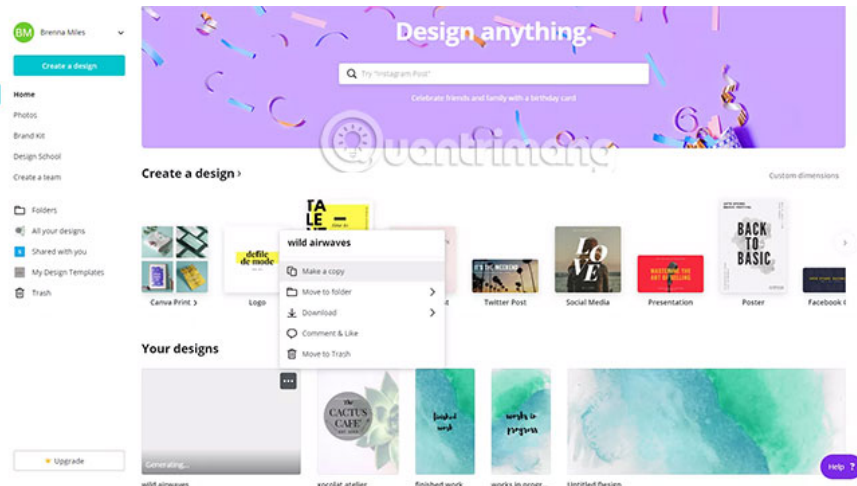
BM Brenna Miles

Create a design

Home
Photos
Brand Kit
Design School
Create a team

Folders
All your designs
Shared with you
My Design Templates
Trash

Upgrade

Design anything.

Try "Instagram Post"

Celebrate friends and family with a birthday card

Quantrimang

Create a design ›

Custom dimensions

defile de mode

TA LE N

wild airwaves

Make a copy
Move to folder
Download
Comment & Like
Move to Trash

IT'S THE WEEKEND

LOVE

BACK TO BASIC

Canva Print ›
Logo
Twitter Post
Social Media
Presentation
Poster
Facebook C

Your designs

Generating...

the CACTUS CAFE

finished work

works in progress

wild airwaves
xocolat atelier
finished work
works in progr
Untitled Design

Help ?